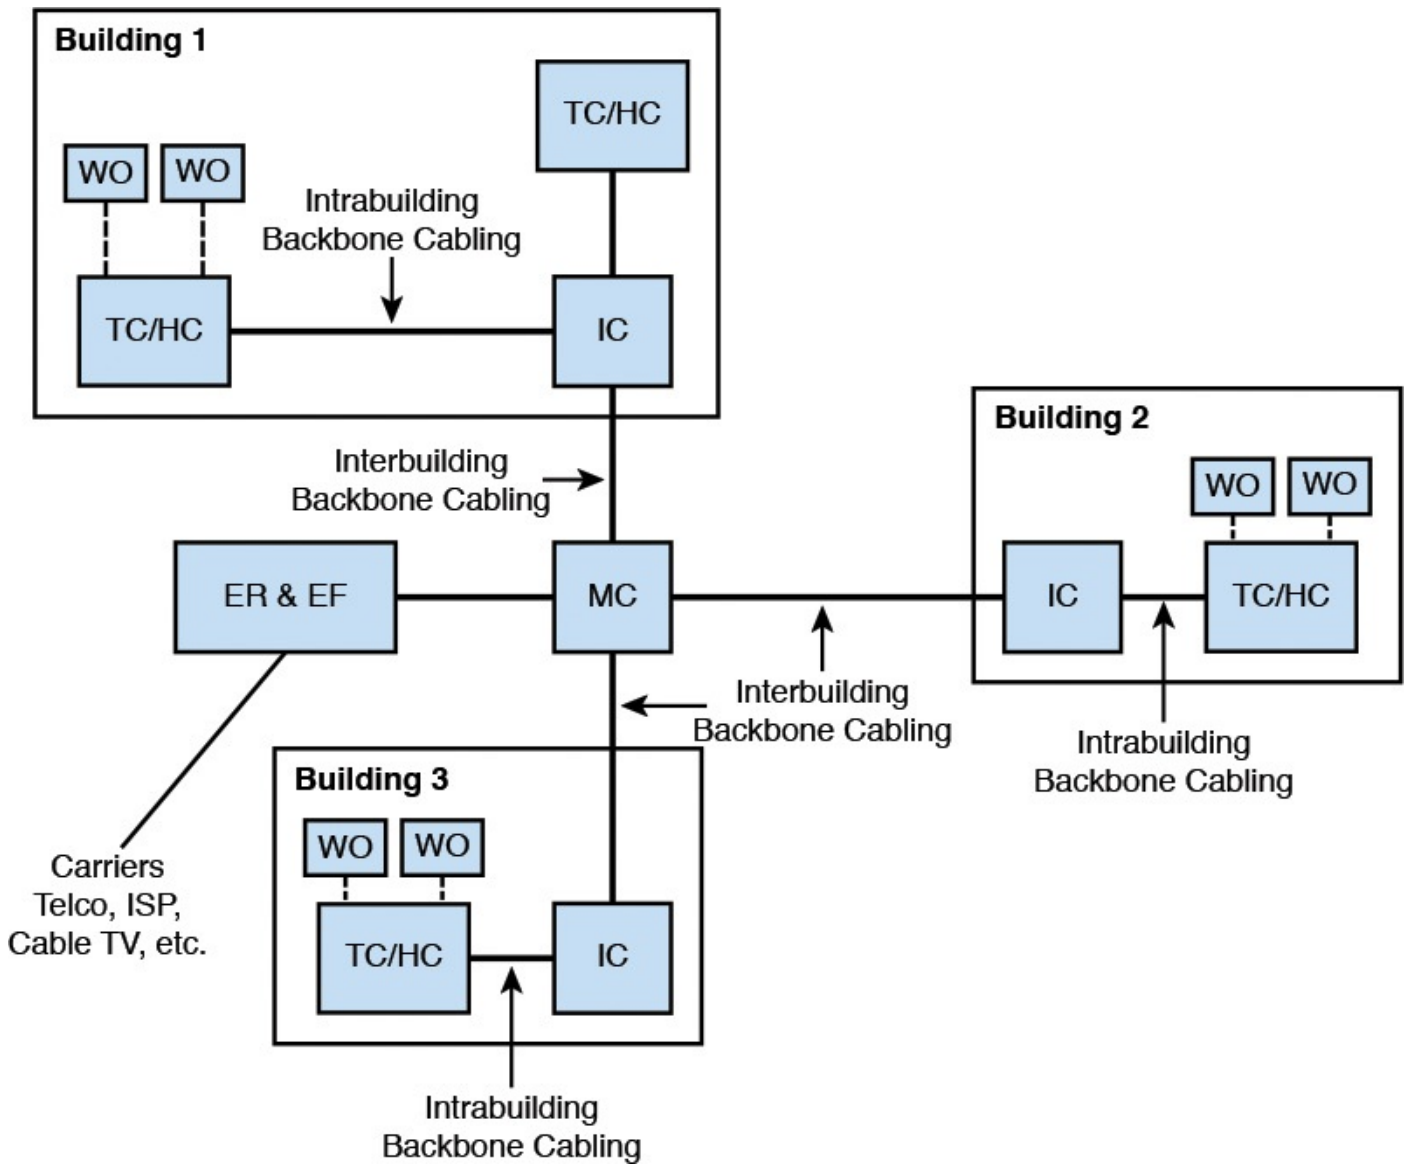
Building 1

TC/HC

WO

WO

Intrabuilding Backbone Cabling

TC/HC

IC

Building 2

Interbuilding Backbone Cabling

WO

WO

ER & EF

MC

IC

TC/HC

Interbuilding Backbone Cabling

Intrabuilding Backbone Cabling

Building 3

WO

WO

Carriers Telco, ISP, Cable TV, etc.

TC/HC

IC

Intrabuilding Backbone Cabling